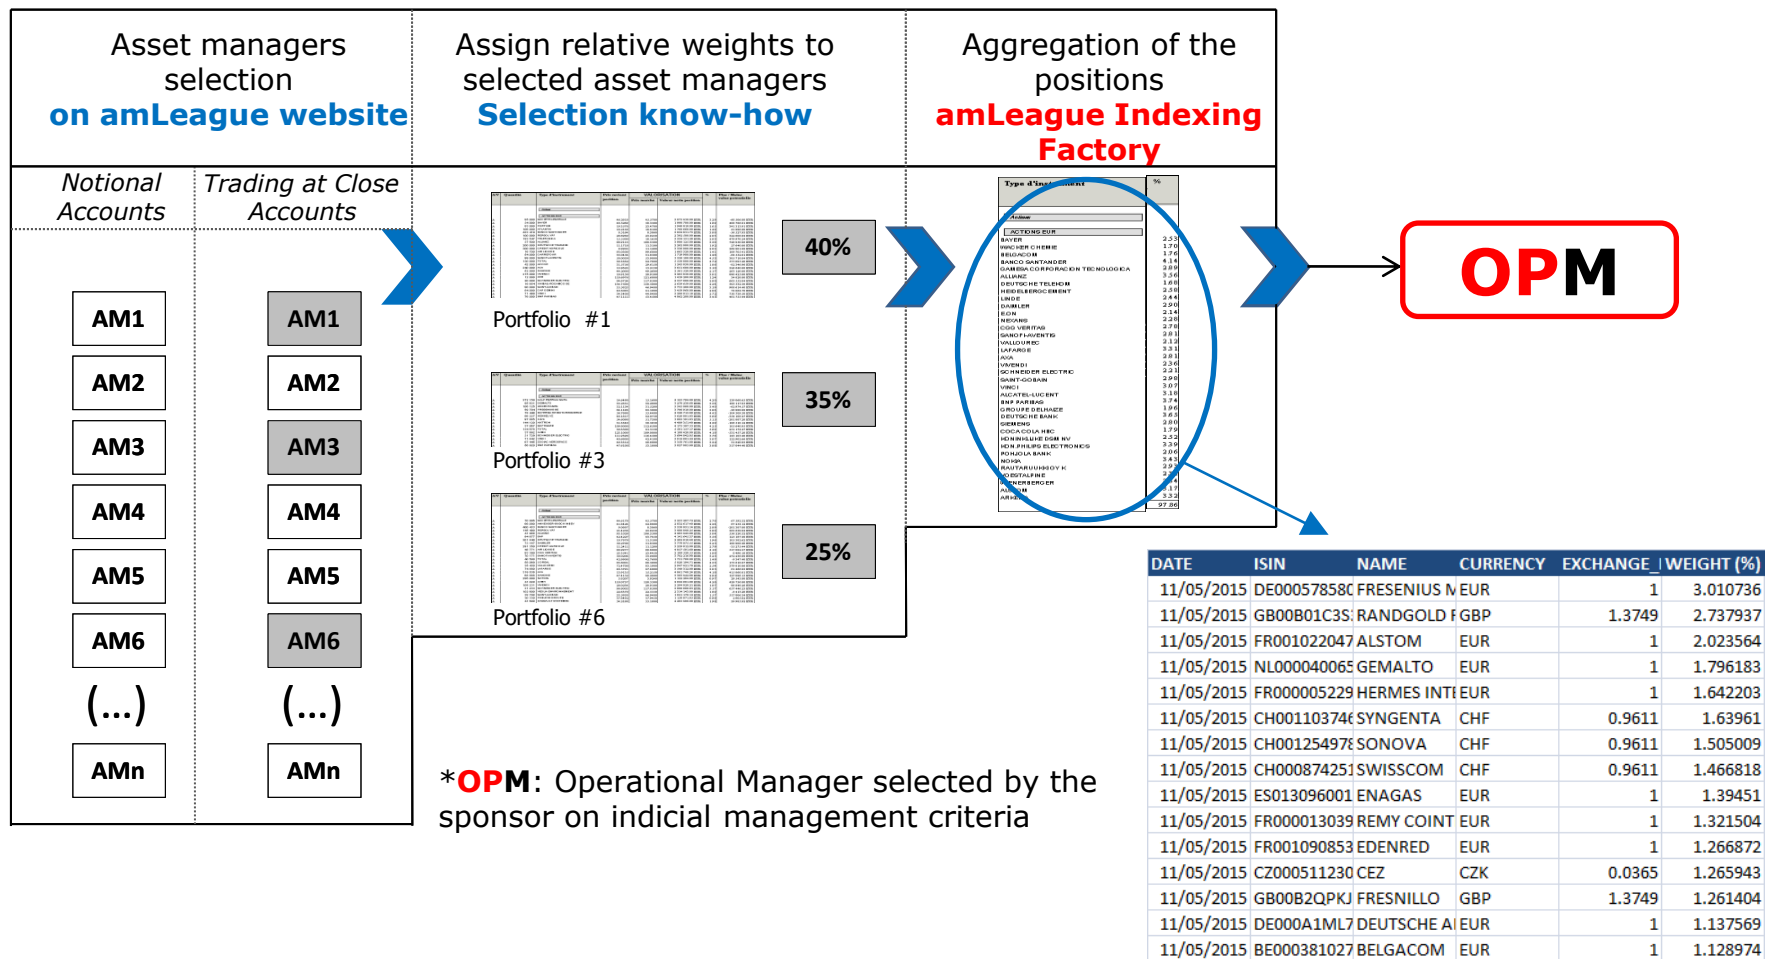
Asset managers selection
on amLeague website

Assign relative weights to selected asset managers
Selection know-how

Aggregation of the positions
amLeague Indexing Factory

Notional Accounts

Trading at Close Accounts

AM1
AM2
AM3
AM4
AM5
AM6
(...)
AMn

AM1
AM2
AM3
AM4
AM5
AM6
(...)
AMn

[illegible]

Portfolio #1

40%

Portfolio #3

35%

Portfolio #6

25%

Type d'instrument

%

Action

ACTIONS EUR
BAYER
WACKER CHEMIE
BELGACOM
BANCO SANTANDER
GAMESA CORPORACION TECNOLOGICA
ALLIANZ
DEUTSCHE TELEKOM
HEIDELBERGCEMENT
LINDE
DAIMLER
EON
NEXANS
CGG VERITAS
SANOFI-AVENTIS
VALLOUREC
LAFARGE
AXA
VIVENDI
SCHNEIDER ELECTRIC
SAINT-GOBAIN
VINCI
ALCATEL-LUCENT
BNP PARIBAS
GROUPE DELHAIZE
DEUTSCHE BANK
SIEMENS
COCA COLA HBC
KONINKLIJKE DSM NV
KON PHILIPS ELECTRONICS
POHJOLA BANK
NOKIA
RAUTARUUKKI OY K
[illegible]
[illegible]
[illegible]
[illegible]

OPM

*OPM: Operational Manager selected by the sponsor on indicial management criteria

| DATE | ISIN | NAME | CURRENCY | EXCHANGE_ | WEIGHT (%) |
|---|---|---|---|---|---|
| 11/05/2015 | DE00057858C | FRESENIUS M | EUR | 1 | 3.010736 |
| 11/05/2015 | GB00B01C3S | RANDGOLD F | GBP | 1.3749 | 2.737937 |
| 11/05/2015 | FR001022047 | ALSTOM | EUR | 1 | 2.023564 |
| 11/05/2015 | NL000040065 | GEMALTO | EUR | 1 | 1.796183 |
| 11/05/2015 | FR000005229 | HERMES INTE | EUR | 1 | 1.642203 |
| 11/05/2015 | CH00110374€ | SYNGENTA | CHF | 0.9611 | 1.63961 |
| 11/05/2015 | CH00125497ε | SONOVA | CHF | 0.9611 | 1.505009 |
| 11/05/2015 | CH000874251 | SWISSCOM | CHF | 0.9611 | 1.466818 |
| 11/05/2015 | ES013096001 | ENAGAS | EUR | 1 | 1.39451 |
| 11/05/2015 | FR000013039 | REMY COINT | EUR | 1 | 1.321504 |
| 11/05/2015 | FR001090853 | EDENRED | EUR | 1 | 1.266872 |
| 11/05/2015 | CZ000511230 | CEZ | CZK | 0.0365 | 1.265943 |
| 11/05/2015 | GB00B2QPKJ | FRESNILLO | GBP | 1.3749 | 1.261404 |
| 11/05/2015 | DE000A1ML7 | DEUTSCHE A | EUR | 1 | 1.137569 |
| 11/05/2015 | BE000381027 | BELGACOM | EUR | 1 | 1.128974 |